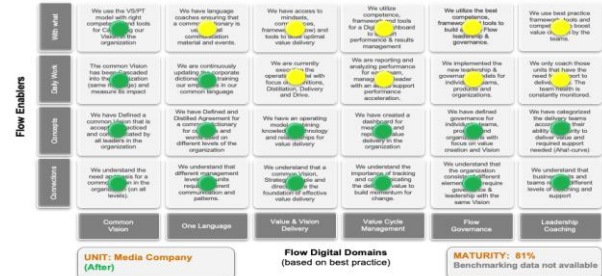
Flow Enablers

With what | We use the VS/PT model with right canvas and tools for C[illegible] our Vision in the organization | We have language coaches ensuring that a common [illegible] is used in all communication material and events. | We have access to mindsets, concepts, framework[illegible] and tools to deliver optimal value delivery | We utilize competence, framework and tools for a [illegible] onboard to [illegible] performance & results management | We utilize the best competence, framework and tools to build a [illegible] Flow leadership & governance. | We use best practice framework, tools and competence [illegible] by the teams.

Daily Work | The common Vision has been cascaded into the organization (same language) and measure its impact | We are continuously updating the corporate dictionary, and using our simple tools in our common language | We are currently executing the operational model with focus on Distillation, Delivery and Drive. | We are reporting and analyzing performance for each team, manager, leader with an aim to support performance acceleration. | We implemented the new leadership & governance models for individuals, teams, products and organizations. | We only coach those units that have the need for support to flow. The team health is constantly monitored.

Concepts | We have Defined a common vision that is accepted, practiced and communicated by all leaders in the organization | We have Defined and Distilled Agreement for a common dictionary for concepts and words used on different levels of the organization | We have an operating model, governing knowledge, terminology and methodologies for value delivery | We have created a dashboard for measuring and managing value delivery in the organization | We have defined governance for individuals, teams, products and organizations with focus on value creation and Vision | We have categorized the delivery teams according to their ability to flow to deliver value and required support needed (Ahal-curve)

Connections | We understand the need and reasons for a common Vision in the organization (on all levels) | We understand that different management levels use different communication and patterns. | We understand that Vision, Strategy, goals and direction are the foundation of effective value delivery | We understand the importance of tracking and communicating the delivery value to build momentum for change. | We understand that the organization consists of different elements that require governance & leadership with the same Vision | We understand that business units and teams need different levels of coaching and support

Common Vision | One Language | Value & Vision Delivery | Value Cycle Management | Flow Governance | Leadership Coaching

Flow Digital Domains
(based on best practice)

UNIT: Media Company
(After)

MATURITY: 81%
Benchmarking data not available